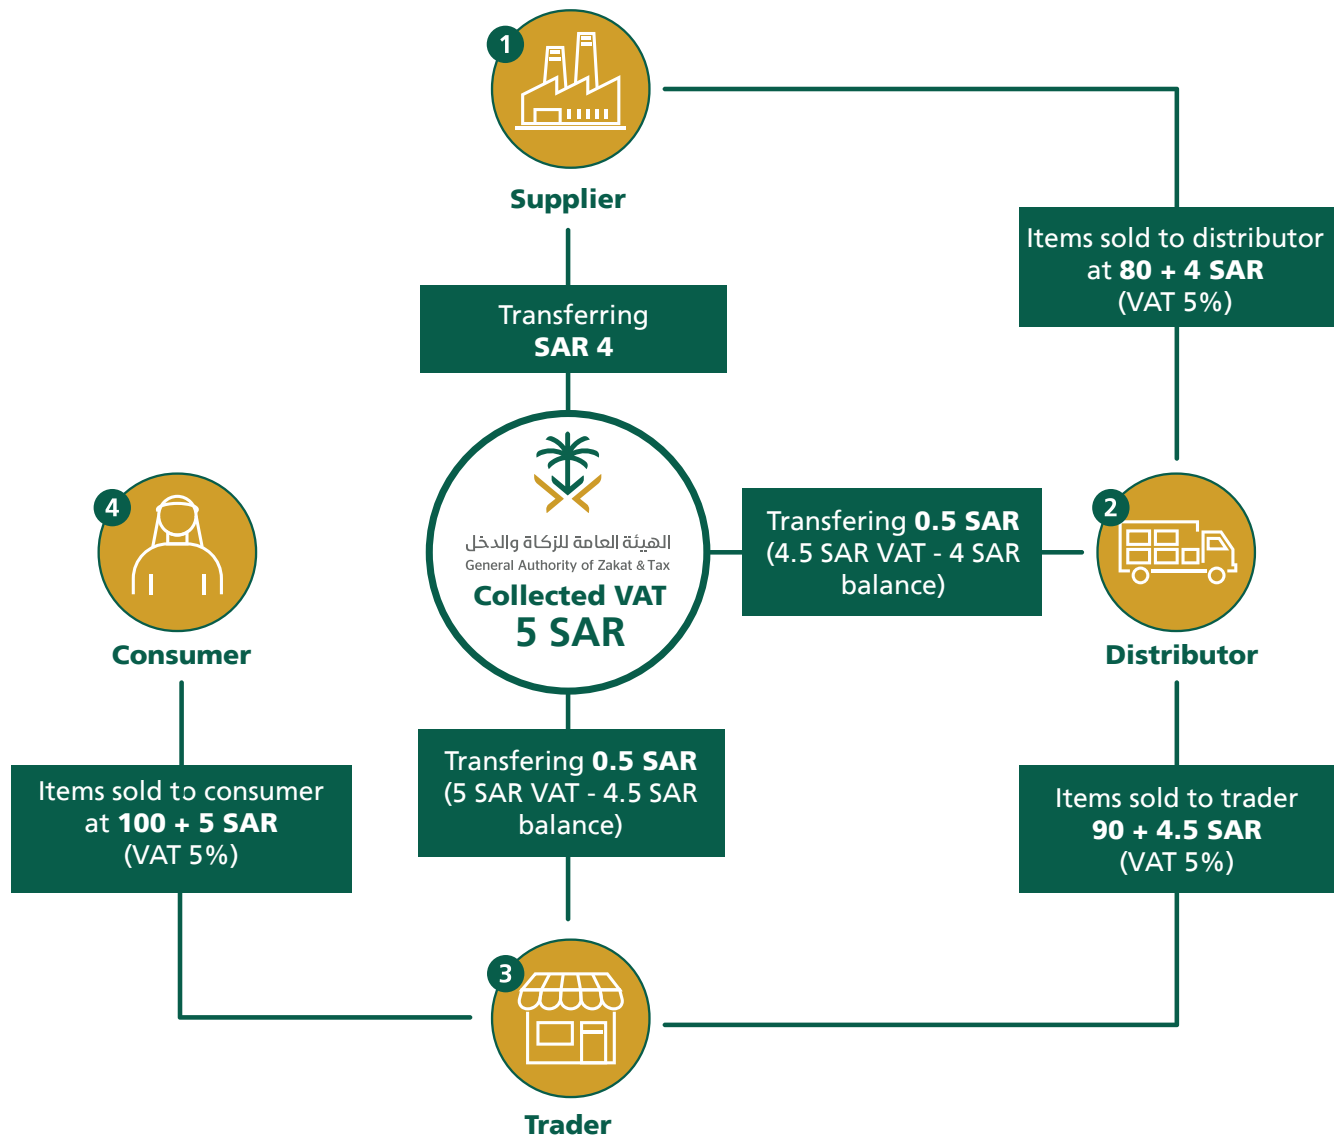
1

Supplier

Items sold to distributor at 80 + 4 SAR (VAT 5%)

Transferring SAR 4

الهيئة العامة للزكاة والدخل
General Authority of Zakat & Tax
Collected VAT
5 SAR

Transfering 0.5 SAR (4.5 SAR VAT - 4 SAR balance)

2

Distributor

4

Consumer

Items sold to consumer at 100 + 5 SAR (VAT 5%)

Transfering 0.5 SAR (5 SAR VAT - 4.5 SAR balance)

Items sold to trader 90 + 4.5 SAR (VAT 5%)

3

Trader